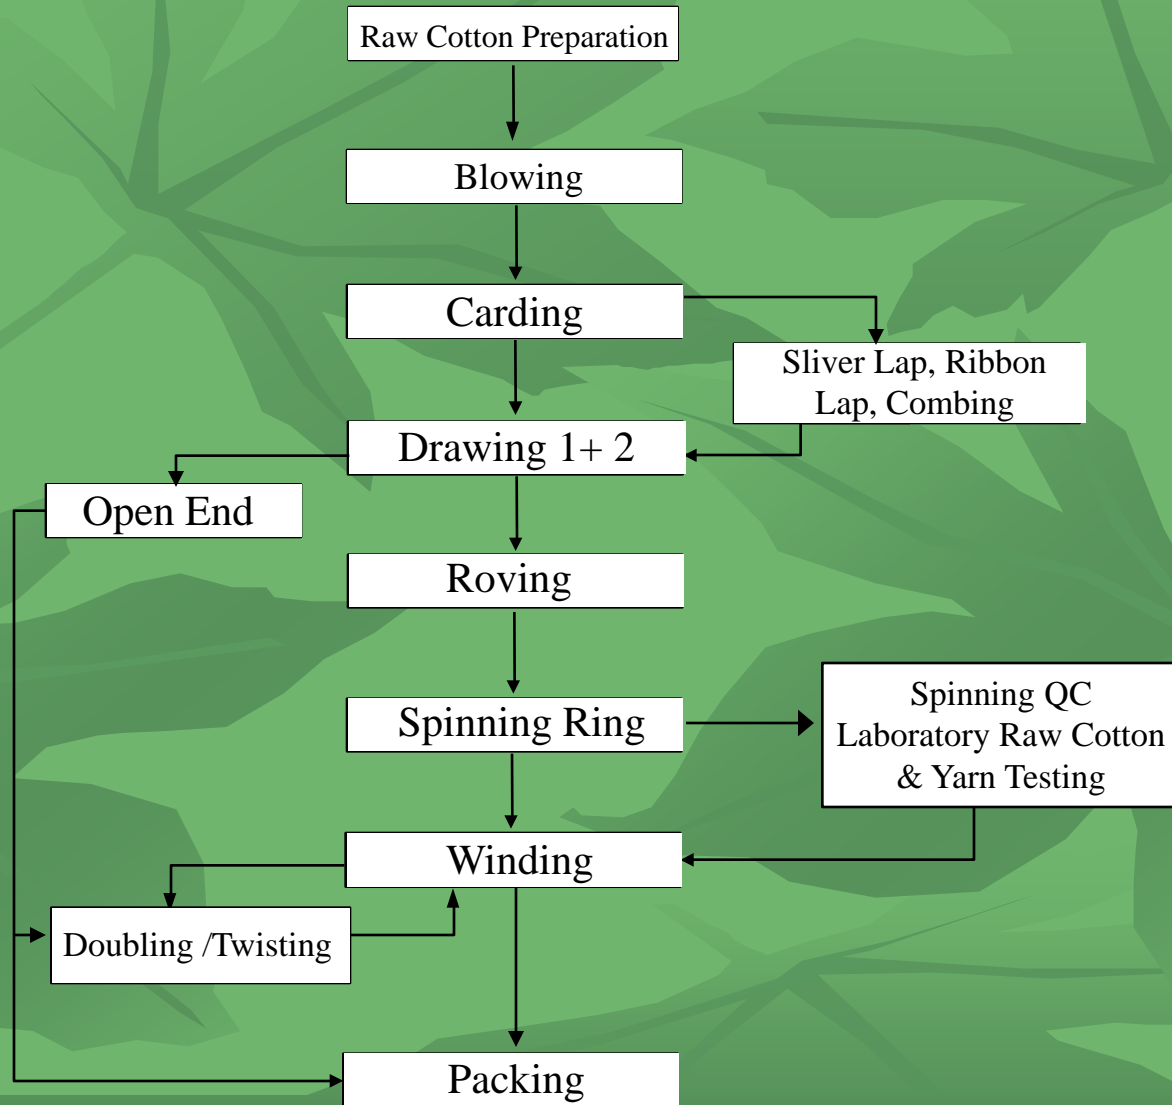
Raw Cotton Preparation

Blowing

Carding

Sliver Lap, Ribbon Lap, Combing

Drawing 1+ 2

Open End

Roving

Spinning Ring

Spinning QC Laboratory Raw Cotton & Yarn Testing

Winding

Doubling /Twisting

Packing